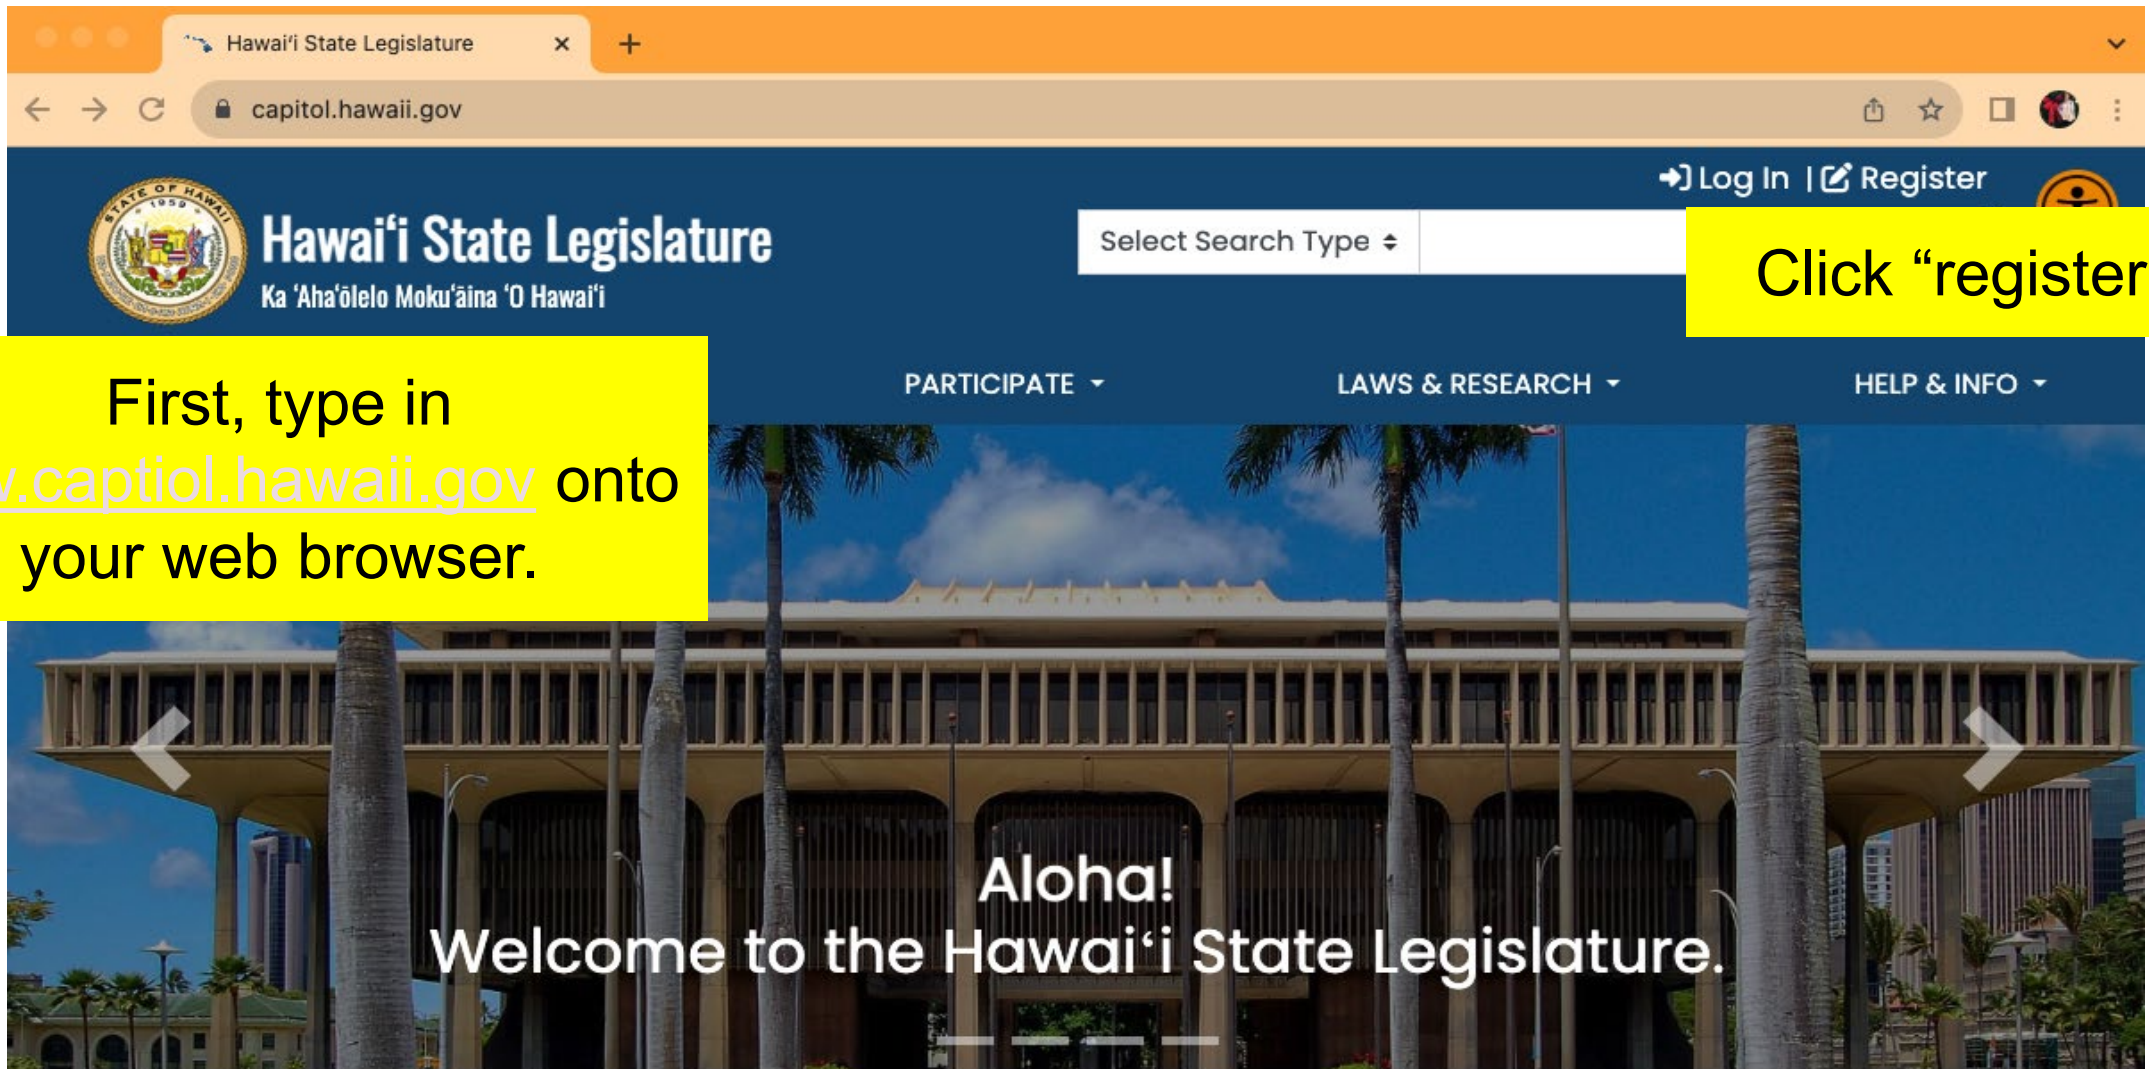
Hawaiʻi State Legislature ×

capitol.hawaii.gov

Log In | Register

STATE OF HAWAII 1959

Hawaiʻi State Legislature
Ka ʻAhaʻōlelo Mokuʻāina ʻO Hawaiʻi

Select Search Type

Click “register

First, type in
v.captiol.hawaii.gov onto your web browser.

PARTICIPATE

LAWS & RESEARCH

HELP & INFO

Aloha!
Welcome to the Hawaiʻi State Legislature.